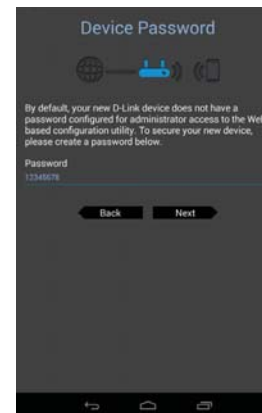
Device Password

By default, your new D-Link device does not have a password configured for administrator access to the Web based configuration utility. To secure your new device, please create a password below.

Password
12345678

Back
Next